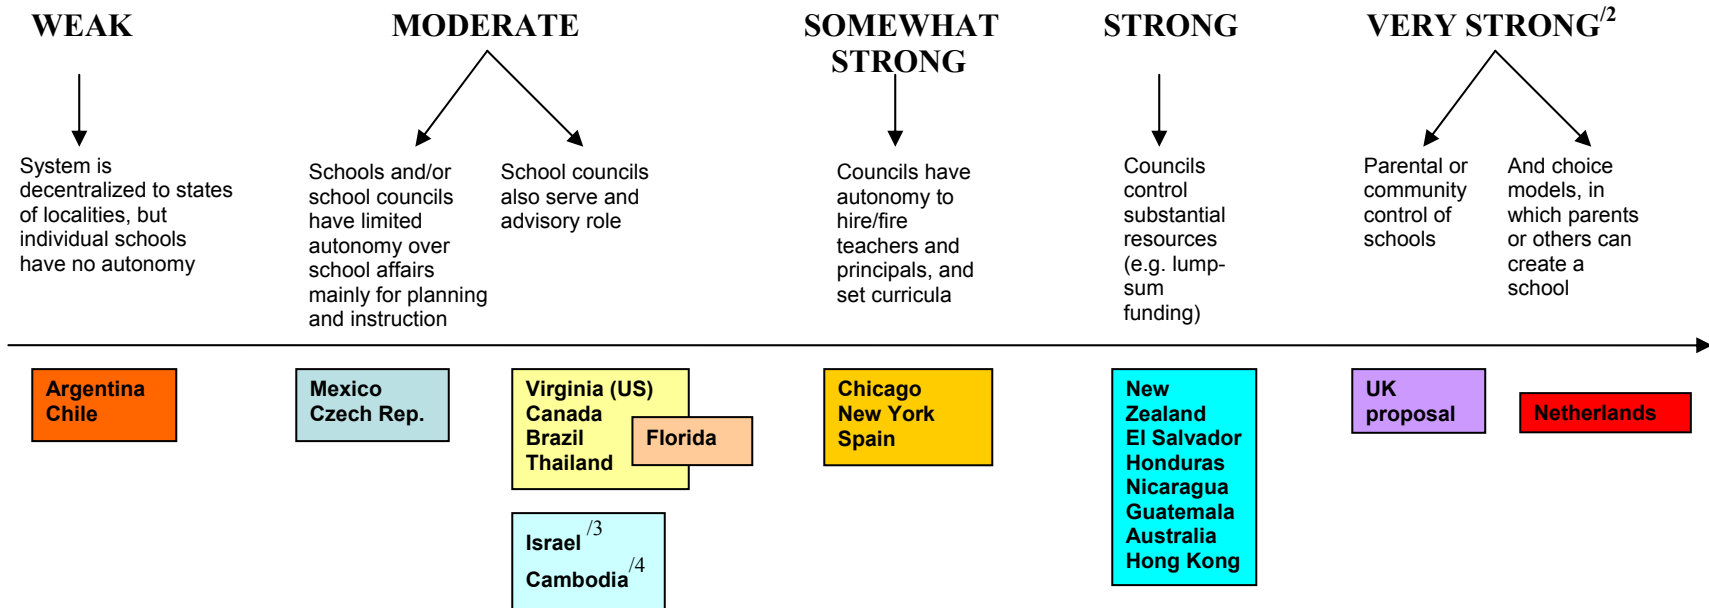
WEAK

System is decentralized to states of localities, but individual schools have no autonomy

MODERATE

Schools and/or school councils have limited autonomy over school affairs mainly for planning and instruction

School councils also serve and advisory role

SOMEWHAT STRONG

Councils have autonomy to hire/fire teachers and principals, and set curricula

STRONG

Councils control substantial resources (e.g. lump-sum funding)

VERY STRONG$^{/2}$

Parental or community control of schools

And choice models, in which parents or others can create a school

Argentina
Chile

Mexico
Czech Rep.

Virginia (US)
Canada
Brazil
Thailand

Florida

Israel $^{/3}$
Cambodia $^{/4}$

Chicago
New York
Spain

New Zealand
El Salvador
Honduras
Nicaragua
Guatemala
Australia
Hong Kong

UK proposal

Netherlands